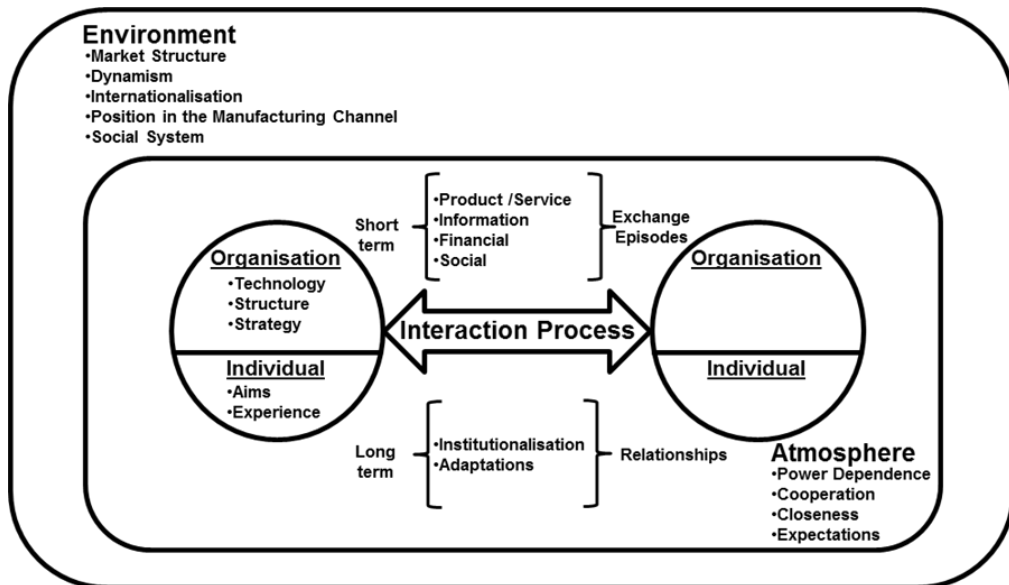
Environment
•Market Structure
•Dynamism
•Internationalisation
•Position in the Manufacturing Channel
•Social System

Short term

•Product /Service
•Information
•Financial
•Social

Exchange Episodes

Organisation
•Technology
•Structure
•Strategy

Individual
•Aims
•Experience

Interaction Process

Organisation

Individual

Long term

•Institutionalisation
•Adaptations

Relationships

Atmosphere
•Power Dependence
•Cooperation
•Closeness
•Expectations